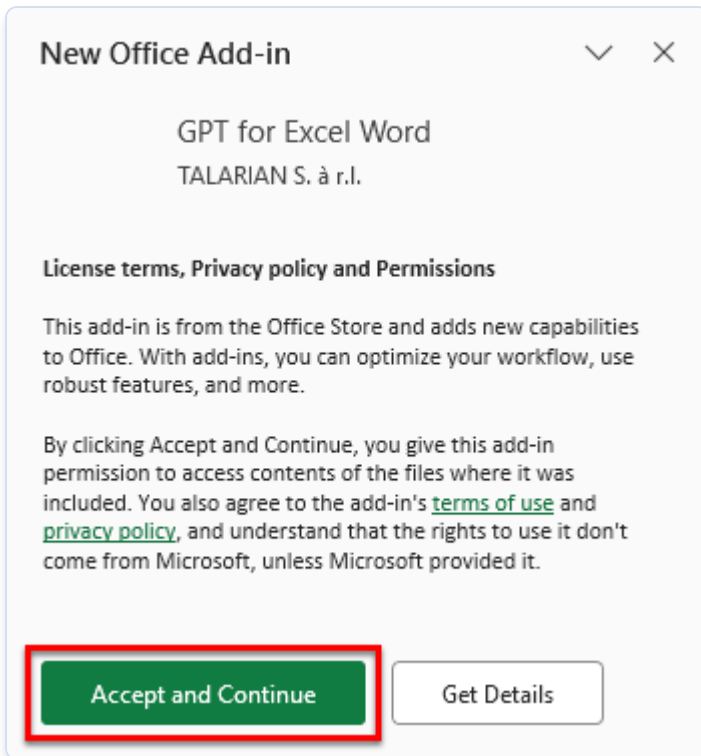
New Office Add-in

GPT for Excel Word
TALARIAN S. à r.l.

License terms, Privacy policy and Permissions

This add-in is from the Office Store and adds new capabilities to Office. With add-ins, you can optimize your workflow, use robust features, and more.

By clicking Accept and Continue, you give this add-in permission to access contents of the files where it was included. You also agree to the add-in's terms of use and privacy policy, and understand that the rights to use it don't come from Microsoft, unless Microsoft provided it.

Accept and Continue

Get Details